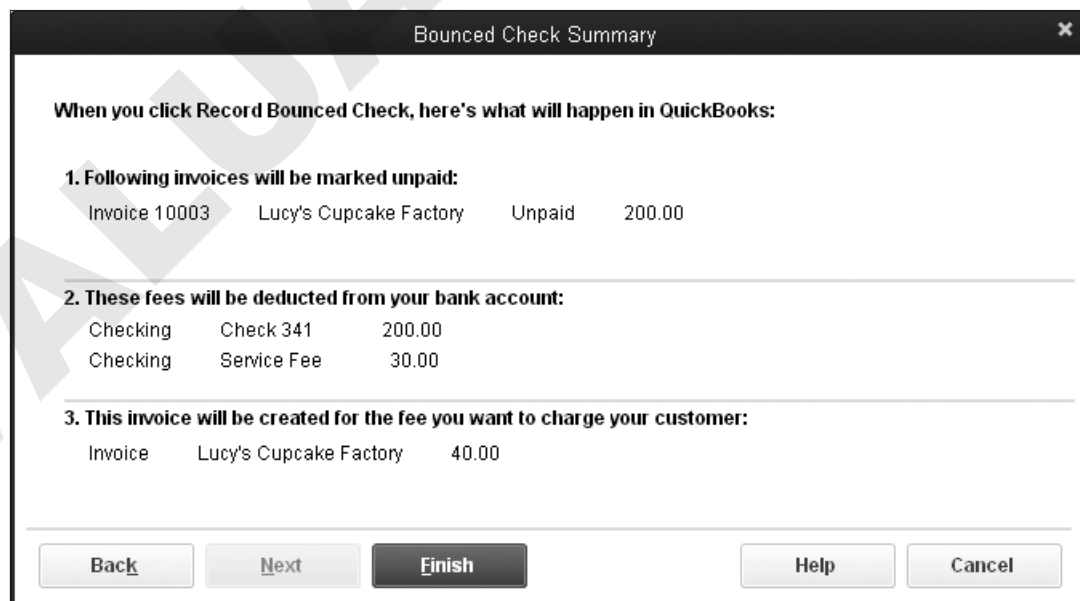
Bounced Check Summary

When you click Record Bounced Check, here's what will happen in QuickBooks:

1. Following invoices will be marked unpaid:

| Invoice 10003 | Lucy's Cupcake Factory | Unpaid | 200.00 |
|---|---|---|---|

2. These fees will be deducted from your bank account:

| Checking | Check 341 | 200.00 |
|---|---|---|
| Checking | Service Fee | 30.00 |

3. This invoice will be created for the fee you want to charge your customer:

| Invoice | Lucy's Cupcake Factory | 40.00 |
|---|---|---|

Back Next Finish Help Cancel